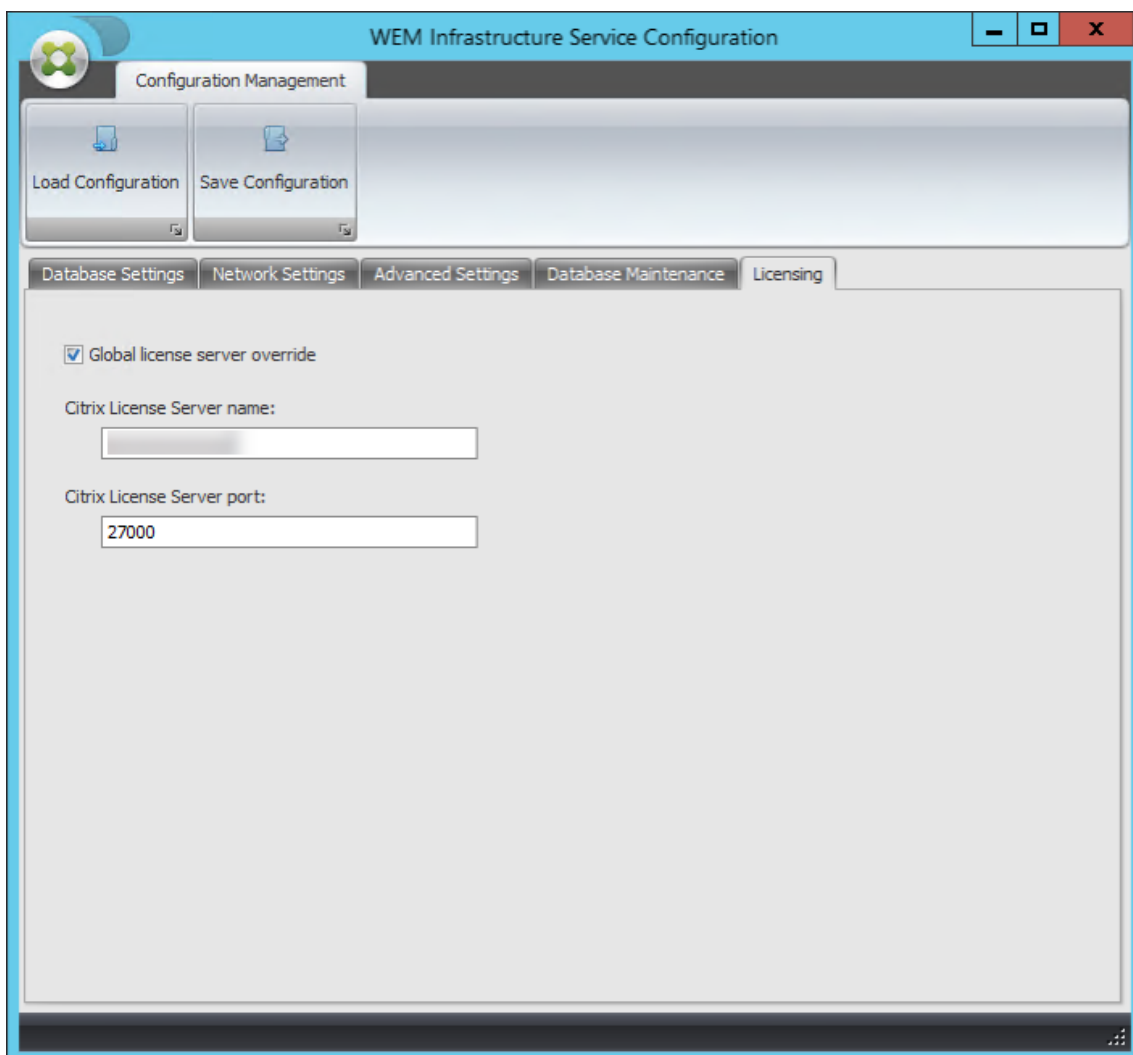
WEM Infrastructure Service Configuration

Configuration Management

Load Configuration

Save Configuration

Database Settings

Network Settings

Advanced Settings

Database Maintenance

Licensing

Global license server override

Citrix License Server name:

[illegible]

Citrix License Server port:

27000